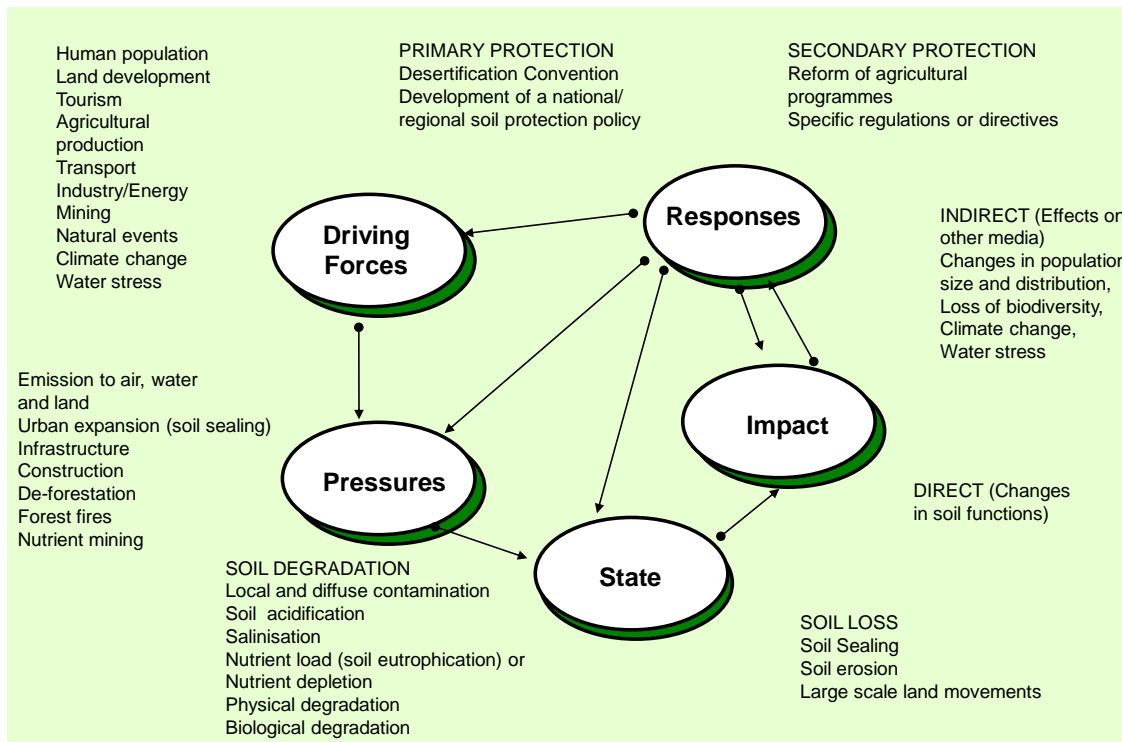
Human population
Land development
Tourism
Agricultural production
Transport
Industry/Energy
Mining
Natural events
Climate change
Water stress

PRIMARY PROTECTION
Desertification Convention
Development of a national/ regional soil protection policy

SECONDARY PROTECTION
Reform of agricultural programmes
Specific regulations or directives

Driving Forces

Responses

INDIRECT (Effects or other media)
Changes in population size and distribution,
Loss of biodiversity,
Climate change,
Water stress

Emission to air, water and land
Urban expansion (soil sealing)
Infrastructure
Construction
De-forestation
Forest fires
Nutrient mining

Impact

Pressures

DIRECT (Changes in soil functions)

State

SOIL DEGRADATION
Local and diffuse contamination
Soil acidification
Salinisation
Nutrient load (soil eutrophication) or
Nutrient depletion
Physical degradation
Biological degradation

SOIL LOSS
Soil Sealing
Soil erosion
Large scale land movements